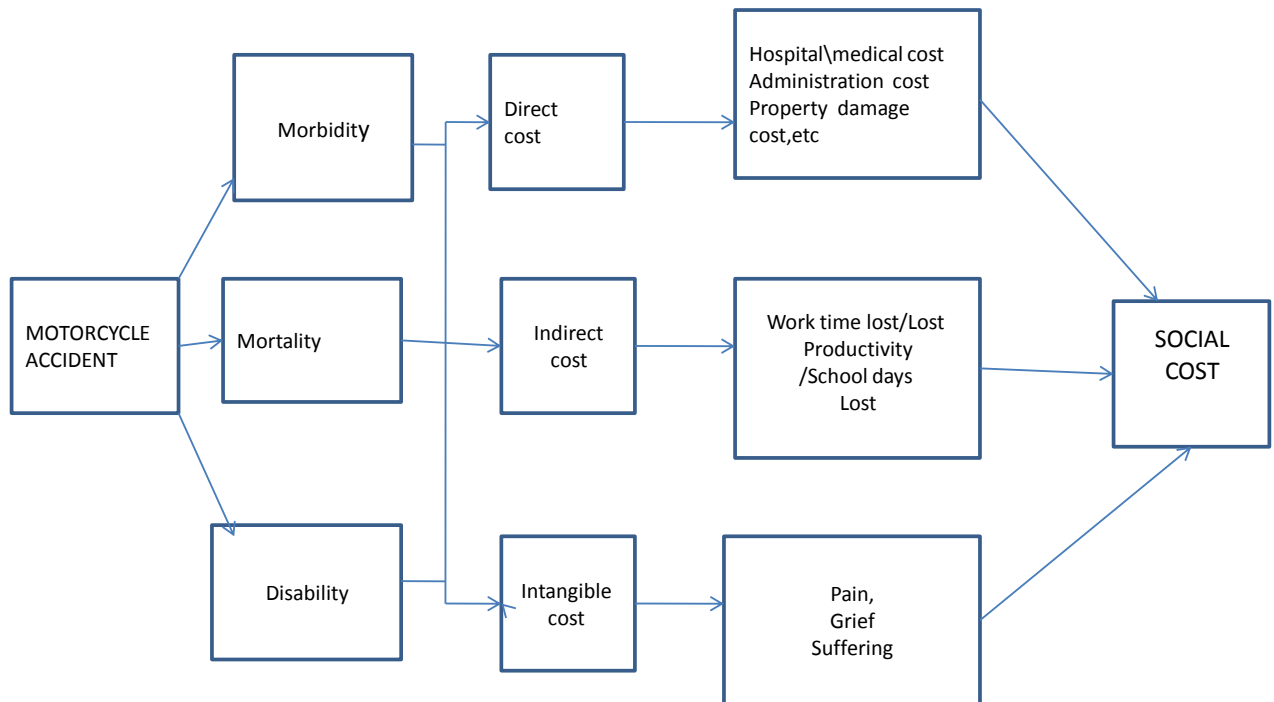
MOTORCYCLE ACCIDENT

Morbidity

Mortality

Disability

Direct cost

Indirect cost

Intangible cost

Hospital\medical cost
Administration cost
Property damage cost,etc

Work time lost/Lost Productivity /School days Lost

Pain, Grief Suffering

SOCIAL COST